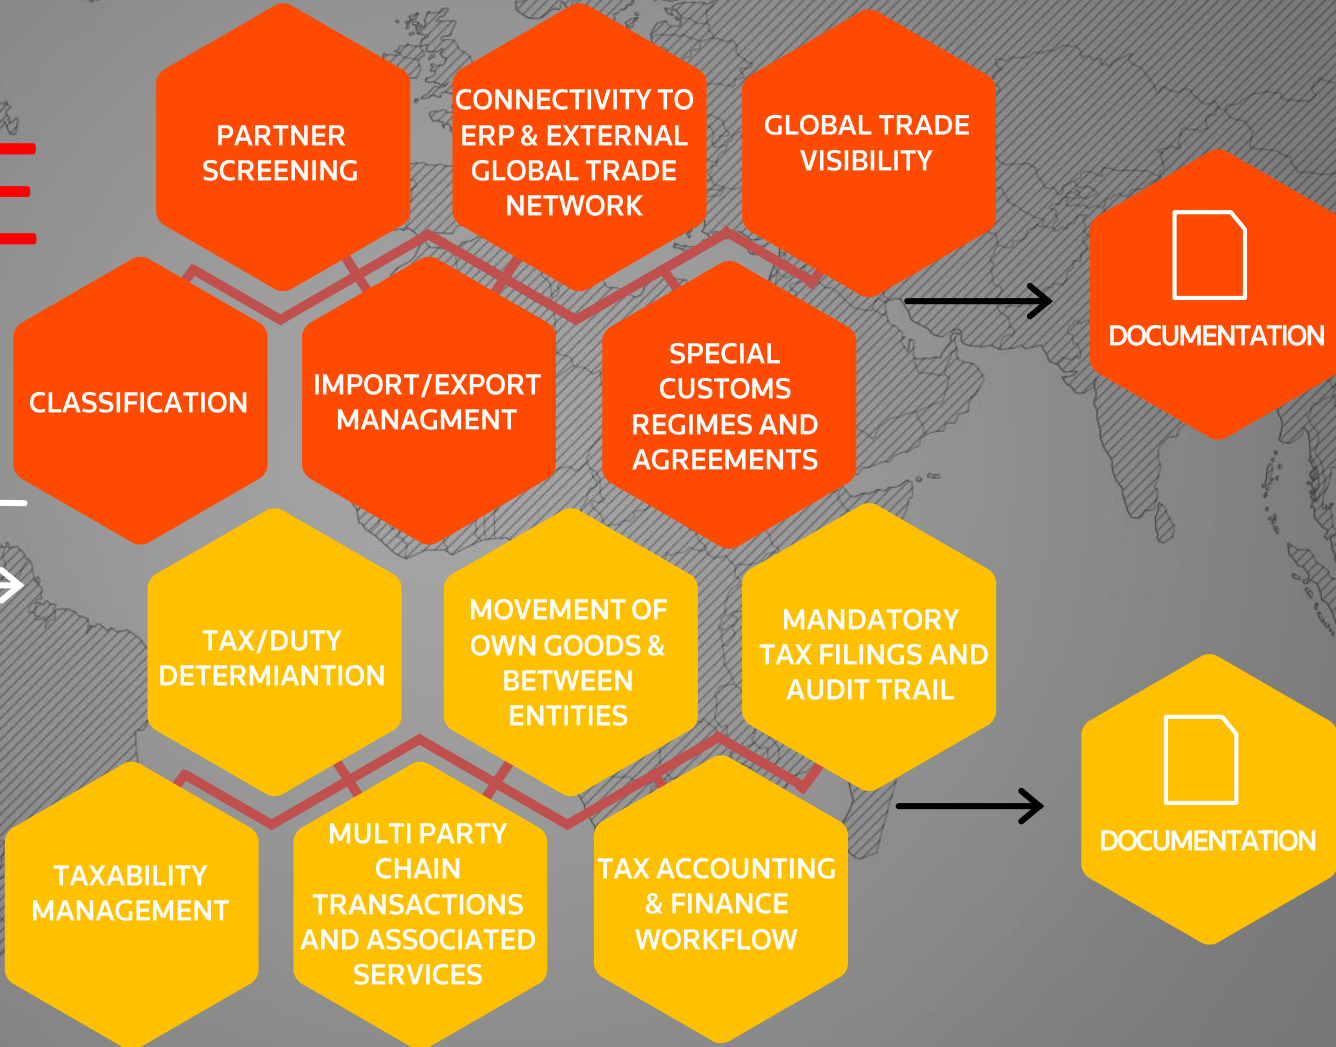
PARTNER SCREENING

CONNECTIVITY TO ERP & EXTERNAL GLOBAL TRADE NETWORK

GLOBAL TRADE VISIBILITY

CLASSIFICATION

IMPORT/EXPORT MANAGMENT

SPECIAL CUSTOMS REGIMES AND AGREEMENTS

DOCUMENTATION

TAX/DUTY DETERMIANTION

MOVEMENT OF OWN GOODS & BETWEEN ENTITIES

MANDATORY TAX FILINGS AND AUDIT TRAIL

TAXABILITY MANAGEMENT

MULTI PARTY CHAIN TRANSACTIONS AND ASSOCIATED SERVICES

TAX ACCOUNTING & FINANCE WORKFLOW

DOCUMENTATION